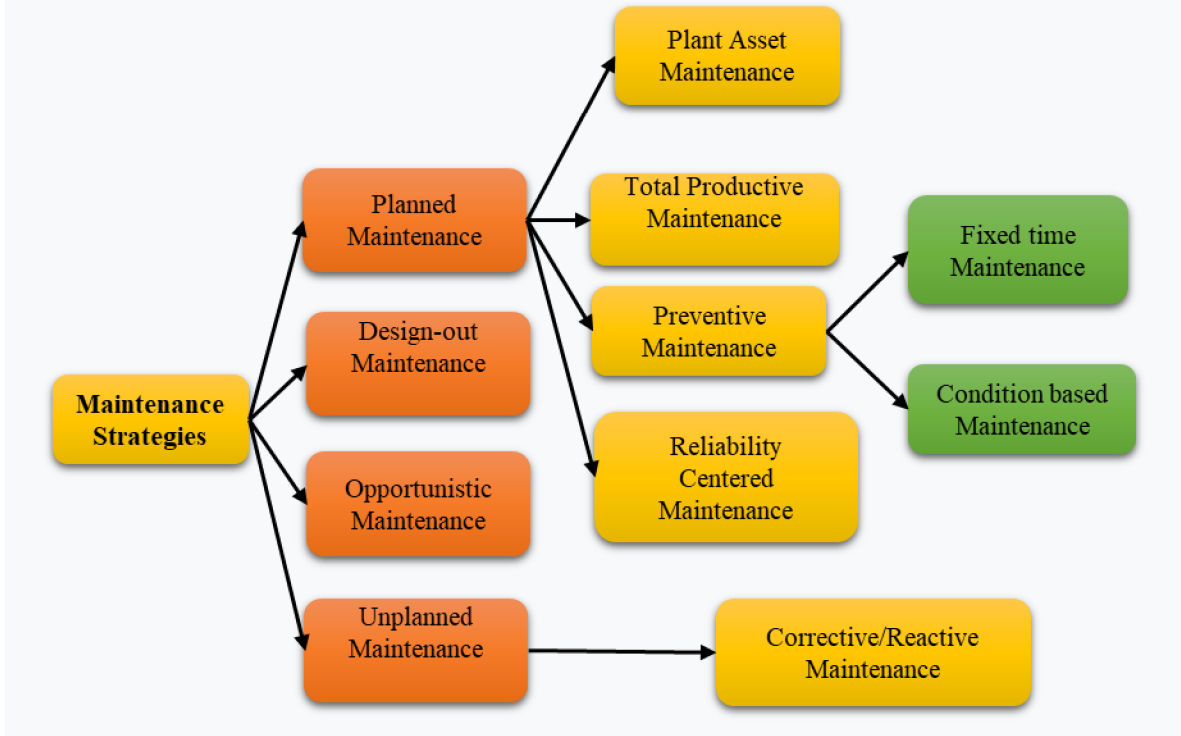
Maintenance Strategies

Planned Maintenance

Design-out Maintenance

Opportunistic Maintenance

Unplanned Maintenance

Plant Asset Maintenance

Total Productive Maintenance

Preventive Maintenance

Reliability Centered Maintenance

Fixed time Maintenance

Condition based Maintenance

Corrective/Reactive Maintenance